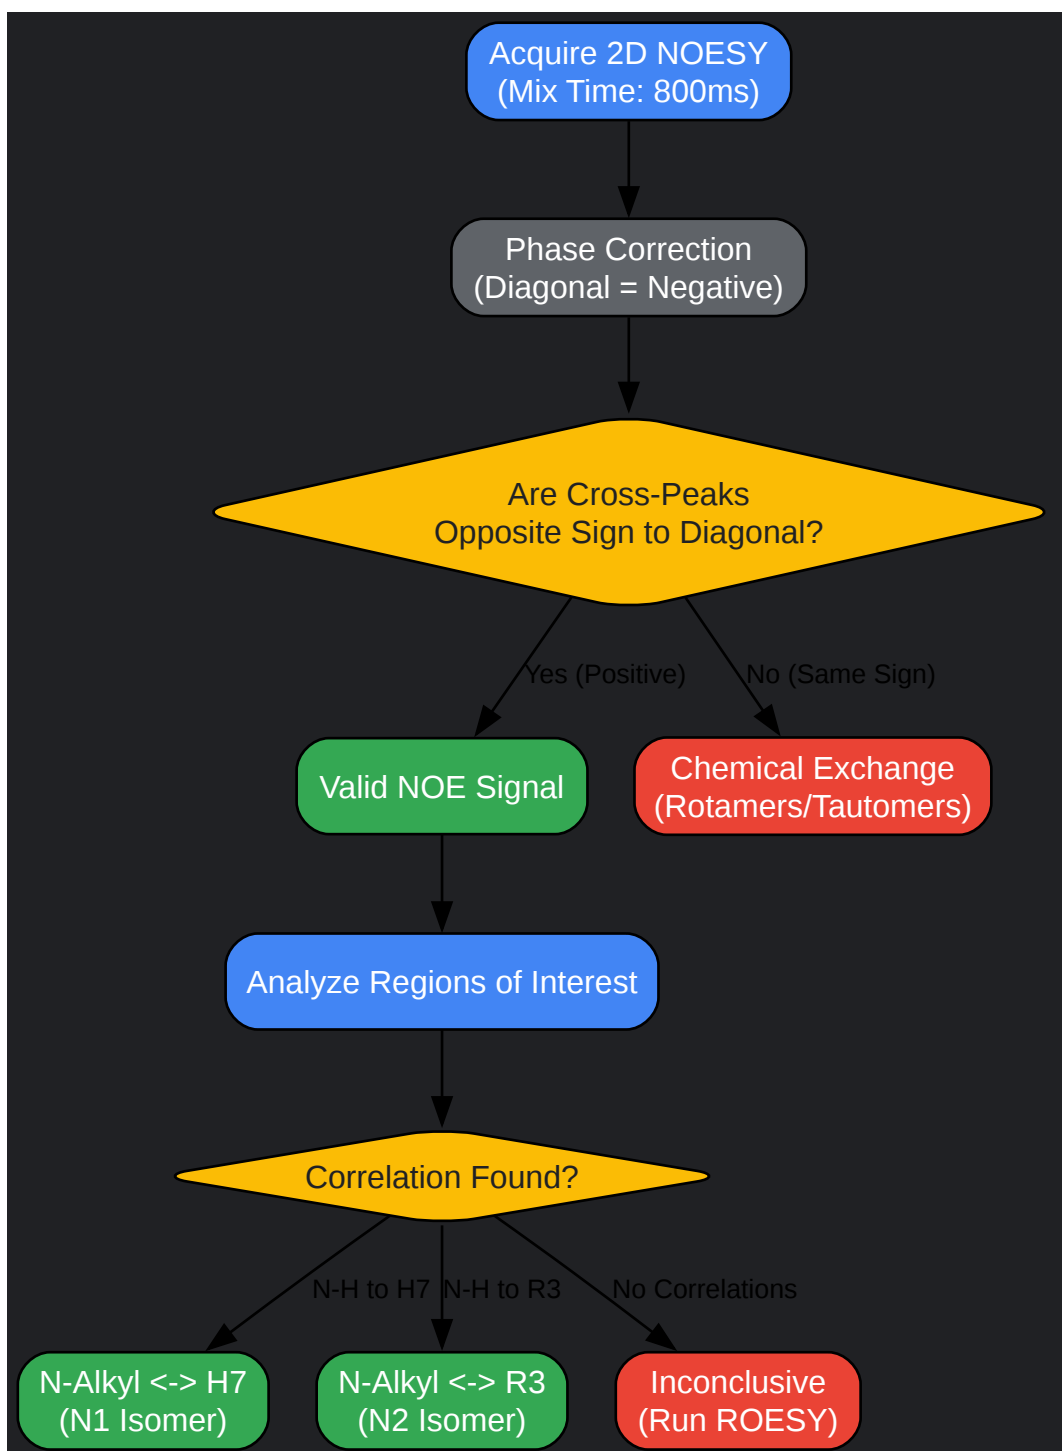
Acquire 2D NOESY
(Mix Time: 800ms)

Phase Correction
(Diagonal = Negative)

Are Cross-Peaks
Opposite Sign to Diagonal?

Yes (Positive)

No (Same Sign)

Valid NOE Signal

Chemical Exchange
(Rotamers/Tautomers)

Analyze Regions of Interest

Correlation Found?

N-H to H7

N-H to R3

No Correlations

N-Alkyl <-> H7
(N1 Isomer)

N-Alkyl <-> R3
(N2 Isomer)

Inconclusive
(Run ROESY)